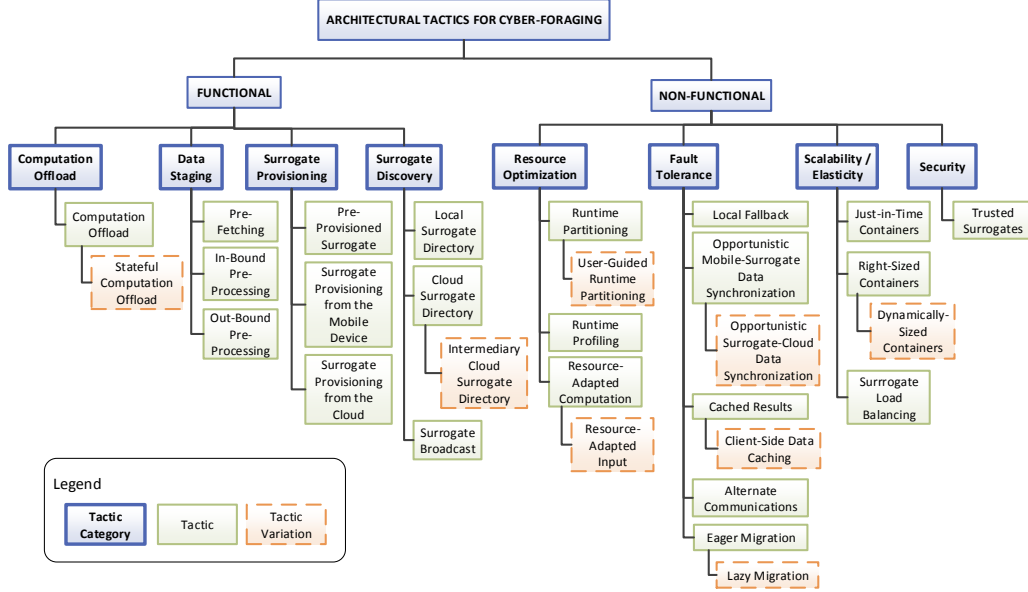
ARCHITECTURAL TACTICS FOR CYBER-FORAGING

FUNCTIONAL

NON-FUNCTIONAL

Computation Offload

Computation Offload

Stateful Computation Offload

Data Staging

Pre-Fetching

In-Bound Pre-Processing

Out-Bound Pre-Processing

Surrogate Provisioning

Pre-Provisioned Surrogate

Surrogate Provisioning from the Mobile Device

Surrogate Provisioning from the Cloud

Surrogate Discovery

Local Surrogate Directory

Cloud Surrogate Directory

Intermediary Cloud Surrogate Directory

Surrogate Broadcast

Resource Optimization

Runtime Partitioning

User-Guided Runtime Partitioning

Runtime Profiling

Resource-Adapted Computation

Resource-Adapted Input

Fault Tolerance

Local Fallback

Opportunistic Mobile-Surrogate Data Synchronization

Opportunistic Surrogate-Cloud Data Synchronization

Cached Results

Client-Side Data Caching

Alternate Communications

Eager Migration

Lazy Migration

Scalability / Elasticity

Just-in-Time Containers

Right-Sized Containers

Dynamically-Sized Containers

Surrogate Load Balancing

Security

Trusted Surrogates

Legend

Tactic Category

Tactic

Tactic Variation